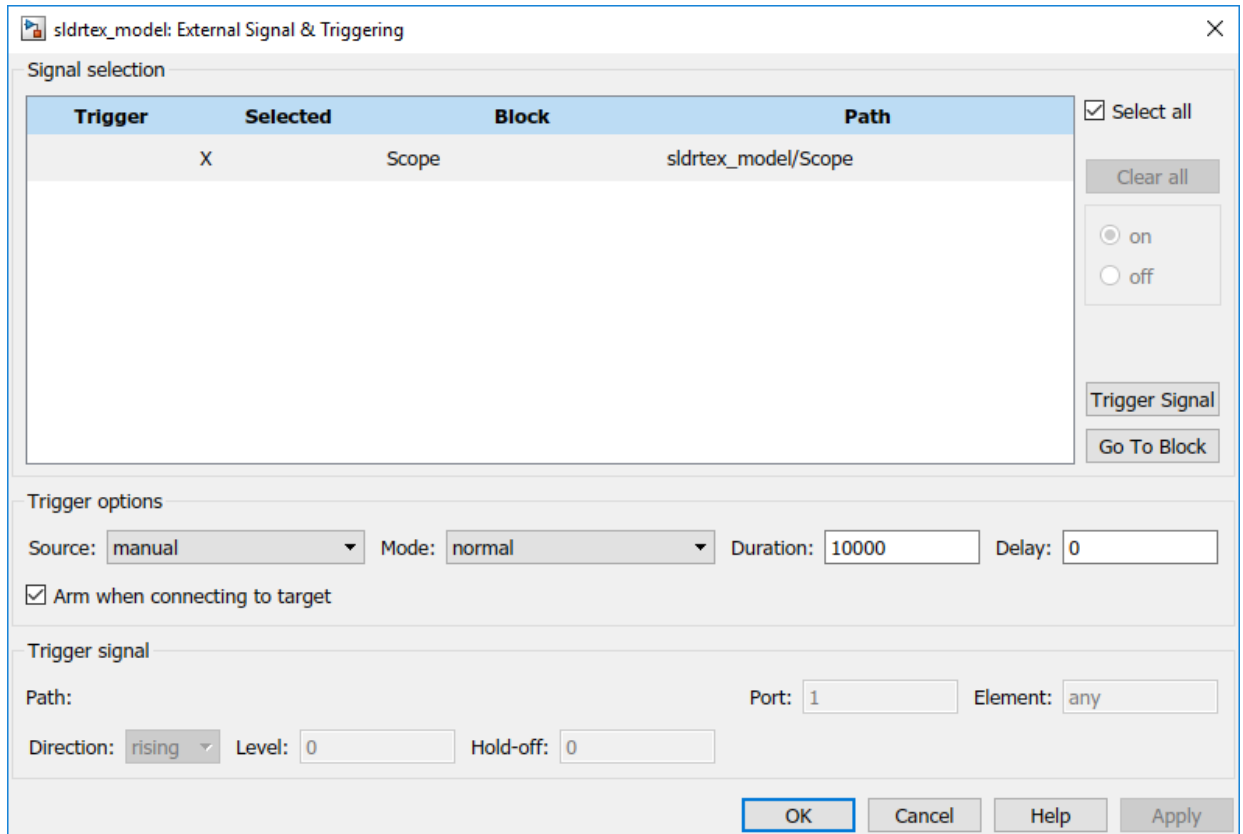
sldrtex_model: External Signal & Triggering

Signal selection

| Trigger | Selected | Block | Path |
|---|---|---|---|
| | X | Scope | sldrtex_model/Scope |

Select all

Clear all

on

off

Trigger Signal

Go To Block

Trigger options

Source: manual

Mode: normal

Duration: 10000

Delay: 0

Arm when connecting to target

Trigger signal

Path:

Port: 1

Element: any

Direction: rising

Level: 0

Hold-off: 0

OK

Cancel

Help

Apply